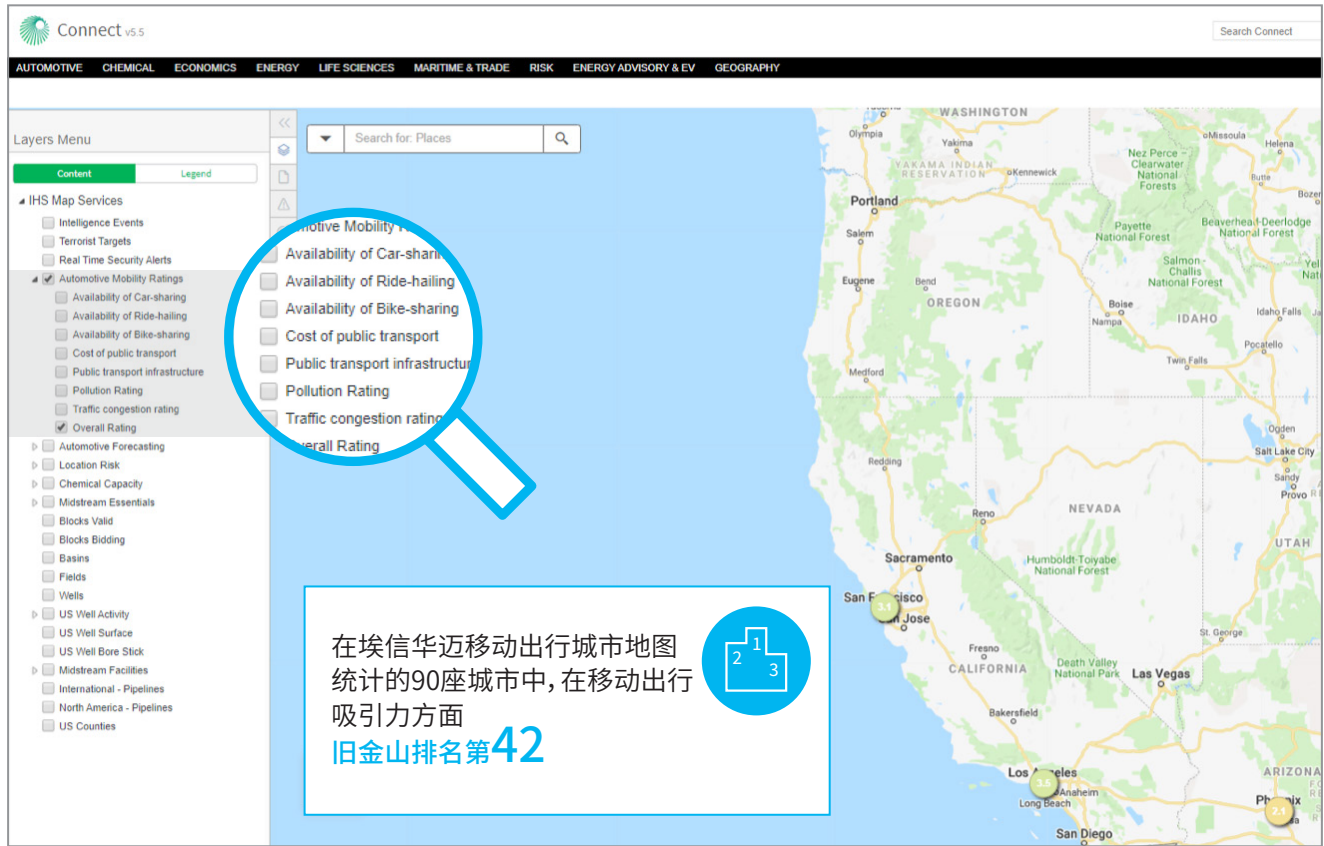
Connect v5.5

Search Connect

AUTOMOTIVE CHEMICAL ECONOMICS ENERGY LIFE SCIENCES MARITIME & TRADE RISK ENERGY ADVISORY & EV GEOGRAPHY

Layers Menu

Content Legend

IHS Map Services
Intelligence Events
Terrorist Targets
Real Time Security Alerts
Automotive Mobility Ratings
Availability of Car-sharing
Availability of Ride-hailing
Availability of Bike-sharing
Cost of public transport
Public transport infrastructure
Pollution Rating
Traffic congestion rating
Overall Rating
Automotive Forecasting
Location Risk
Chemical Capacity
Midstream Essentials
Blocks Valid
Blocks Bidding
Basins
Fields
Wells
US Well Activity
US Well Surface
US Well Bore Stick
Midstream Facilities
International - Pipelines
North America - Pipelines
US Counties

Search for: Places

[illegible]motive Mobility R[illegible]
Availability of Car-shari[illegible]
Availability of Ride-hailing
Availability of Bike-sharing
Cost of public transport
Public transport infrastructur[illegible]
Pollution Rating
Traffic congestion rating
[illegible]verall Rating

WASHINGTON
Olympia
Yakima
YAKAMA INDIAN RESERVATION
Kennewick
Missoula
Helena
Nez Perce - Clearwater National Forests
Portland
Salem
Payette National Forest
Beaverhead-Deerlodge National Forest
Bozeman
Eugene
Bend
OREGON
Salmon-Challis National Forest
Boise
Nampa
IDAHO
Idaho Falls
Pocatello
Twin Falls
Medford
Ogden
Salt Lake City
Sandy
Provo
Redding
NEVADA
Reno
Sacramento
Humboldt-Toiyabe National Forest
UTAH
San Francisco
3.1
San Jose
St. George
Fresno
CALIFORNIA
Death Valley National Park
Las Vegas
Bakersfield
Los Angeles
3.5
Anaheim
Long Beach
ARIZONA
Phoenix
2.1
San Diego

在埃信华迈移动出行城市地图统计的90座城市中，在移动出行吸引力方面
旧金山排名第42

1
2
3